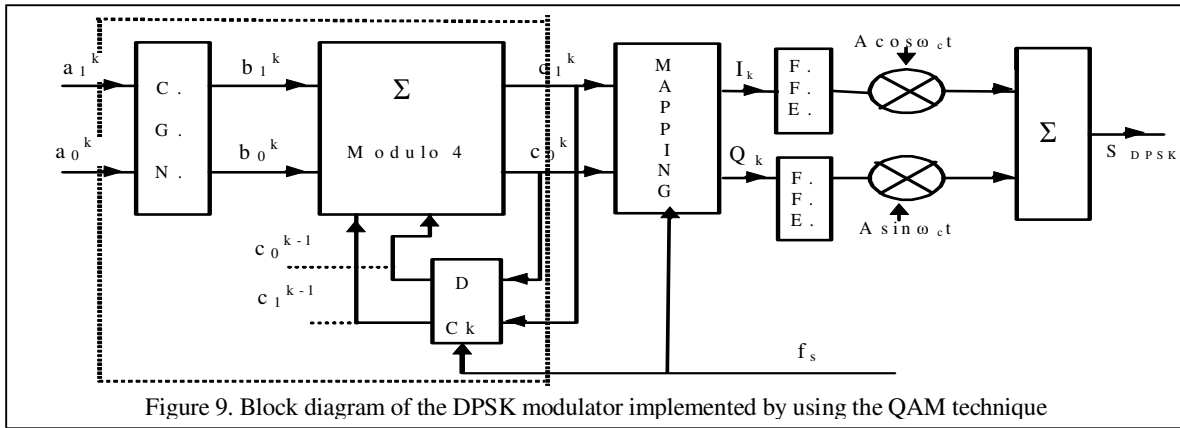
$a_1^k$

$a_0^k$

C. G. N.

$b_1^k$

$b_0^k$

Σ

Modulo 4

$c_1^k$

$c_0^k$

$c_0^{k-1}$

$c_1^{k-1}$

D

Ck

M A P P I N G

$I_k$

$Q_k$

F. F. E.

F. F. E.

$A\cos\omega_c t$

$A\sin\omega_c t$

Σ

$S_{DPSK}$

$f_s$

Figure 9. Block diagram of the DPSK modulator implemented by using the QAM technique